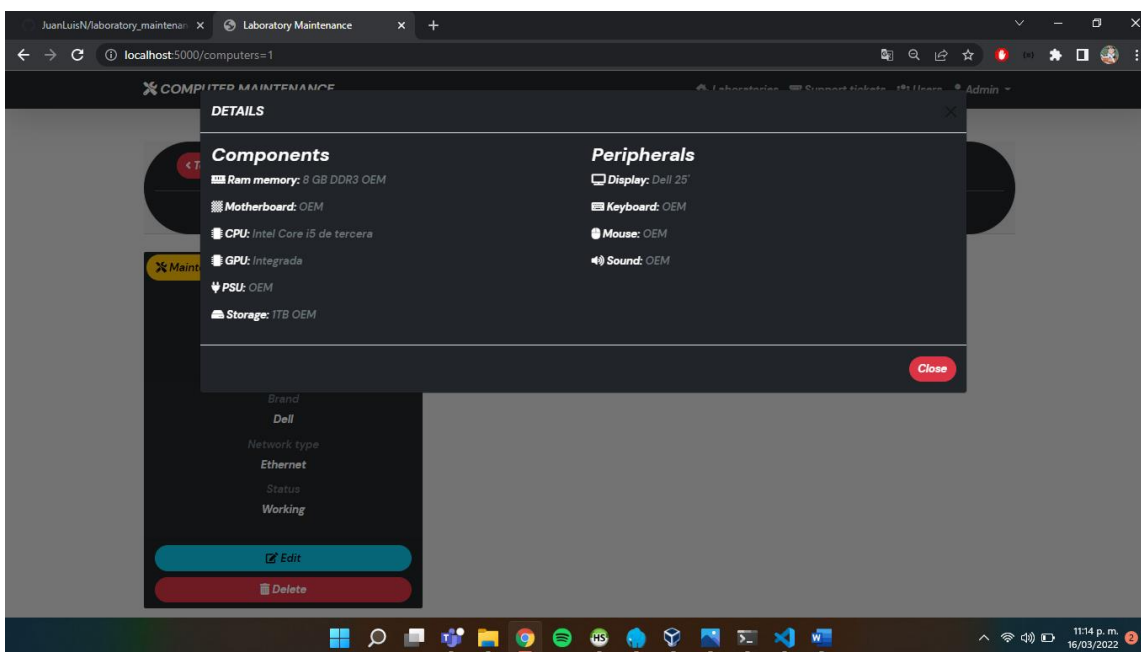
JuanLuisN/laboratory_maintenan ×
Laboratory Maintenance ×
+

localhost:5000/computers=1

COMPUTER MAINTENANCE
Laboratories Support tickets Users Admin

DETAILS

Components
Ram memory: 8 GB DDR3 OEM
Motherboard: OEM
CPU: Intel Core i5 de tercera
GPU: Integrada
PSU: OEM
Storage: 1TB OEM

Peripherals
Display: Dell 25'
Keyboard: OEM
Mouse: OEM
Sound: OEM

Close

< T
Maint

Brand
Dell
Network type
Ethernet
Status
Working

Edit
Delete

11:14 p. m.
16/03/2022
2